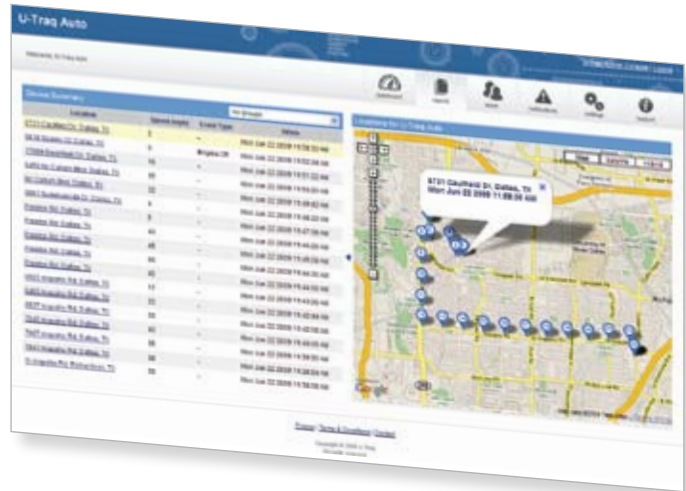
U-Traq Auto

Welcome, U-Traq Auto

Dashboard Reports Users Notifications Settings Support

Device Summary

No Groups

| Location | Speed (mph) | Event Type | Time |
|---|---|---|---|
| 9731 Gaulfield Dr, Dallas, TX | 0 | -- | Mon Jun 22 2009 11:59:56 AM |
| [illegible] | 0 | Ignition Off | Mon Jun 22 2009 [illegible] |
| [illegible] | 14 | -- | Mon Jun 22 2009 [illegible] |
| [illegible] | 35 | -- | Mon Jun 22 2009 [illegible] |
| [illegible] | 38 | -- | Mon Jun 22 2009 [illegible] |
| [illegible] | 35 | -- | Mon Jun 22 2009 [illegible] |
| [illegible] | 0 | -- | Mon Jun 22 2009 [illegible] |
| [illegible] | 8 | -- | Mon Jun 22 2009 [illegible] |
| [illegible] | 41 | -- | Mon Jun 22 2009 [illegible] |
| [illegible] | 45 | -- | Mon Jun 22 2009 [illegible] |
| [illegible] | 45 | -- | Mon Jun 22 2009 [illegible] |
| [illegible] | 40 | -- | Mon Jun 22 2009 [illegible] |
| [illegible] | 17 | -- | Mon Jun 22 2009 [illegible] |
| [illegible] | 41 | -- | Mon Jun 22 2009 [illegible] |
| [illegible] | 39 | -- | Mon Jun 22 2009 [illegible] |
| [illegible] | 33 | -- | Mon Jun 22 2009 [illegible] |
| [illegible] | 37 | -- | Mon Jun 22 2009 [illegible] |
| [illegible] | 38 | -- | Mon Jun 22 2009 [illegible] |
| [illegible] | 38 | -- | Mon Jun 22 2009 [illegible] |

Locations for U-Traq Auto

Map Satellite Hybrid

9731 Gaulfield Dr, Dallas, TX
Mon Jun 22 2009 11:59:56 AM

Google

Privacy | Terms & Conditions | Contact

Copyright © 2009 U-Traq
All rights reserved